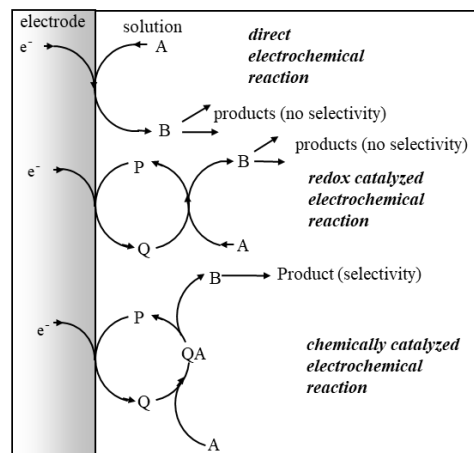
electrode
solution
e⁻
A
direct electrochemical reaction
B
products (no selectivity)
e⁻
P
B
products (no selectivity)
redox catalyzed electrochemical reaction
Q
A
B
Product (selectivity)
e⁻
P
QA
chemically catalyzed electrochemical reaction
Q
A